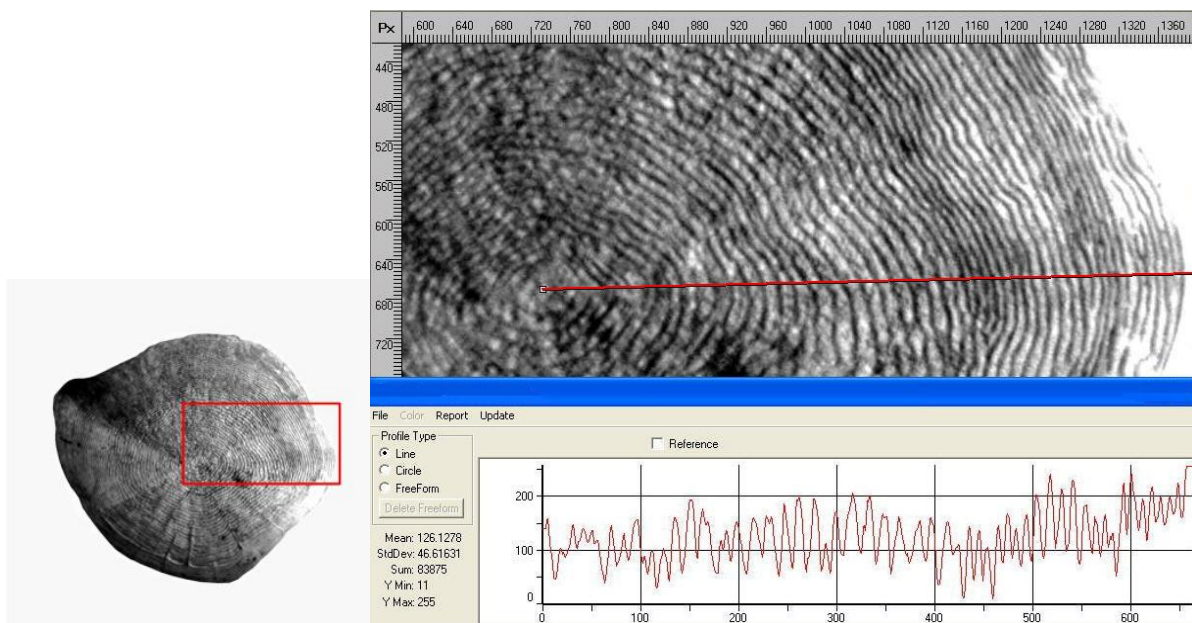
Px 600 640 680 720 760 800 840 880 920 960 1000 1040 1080 1120 1160 1200 1240 1280 1320 1360

440
480
520
560
600
640
680
720

File Color Report Update

Profile Type
Line
Circle
FreeForm
Delete Freeform

Reference

Mean: 126.1278
StdDev: 46.61631
Sum: 83875
Y Min: 11
Y Max: 255

200
100
0

0 100 200 300 400 500 600